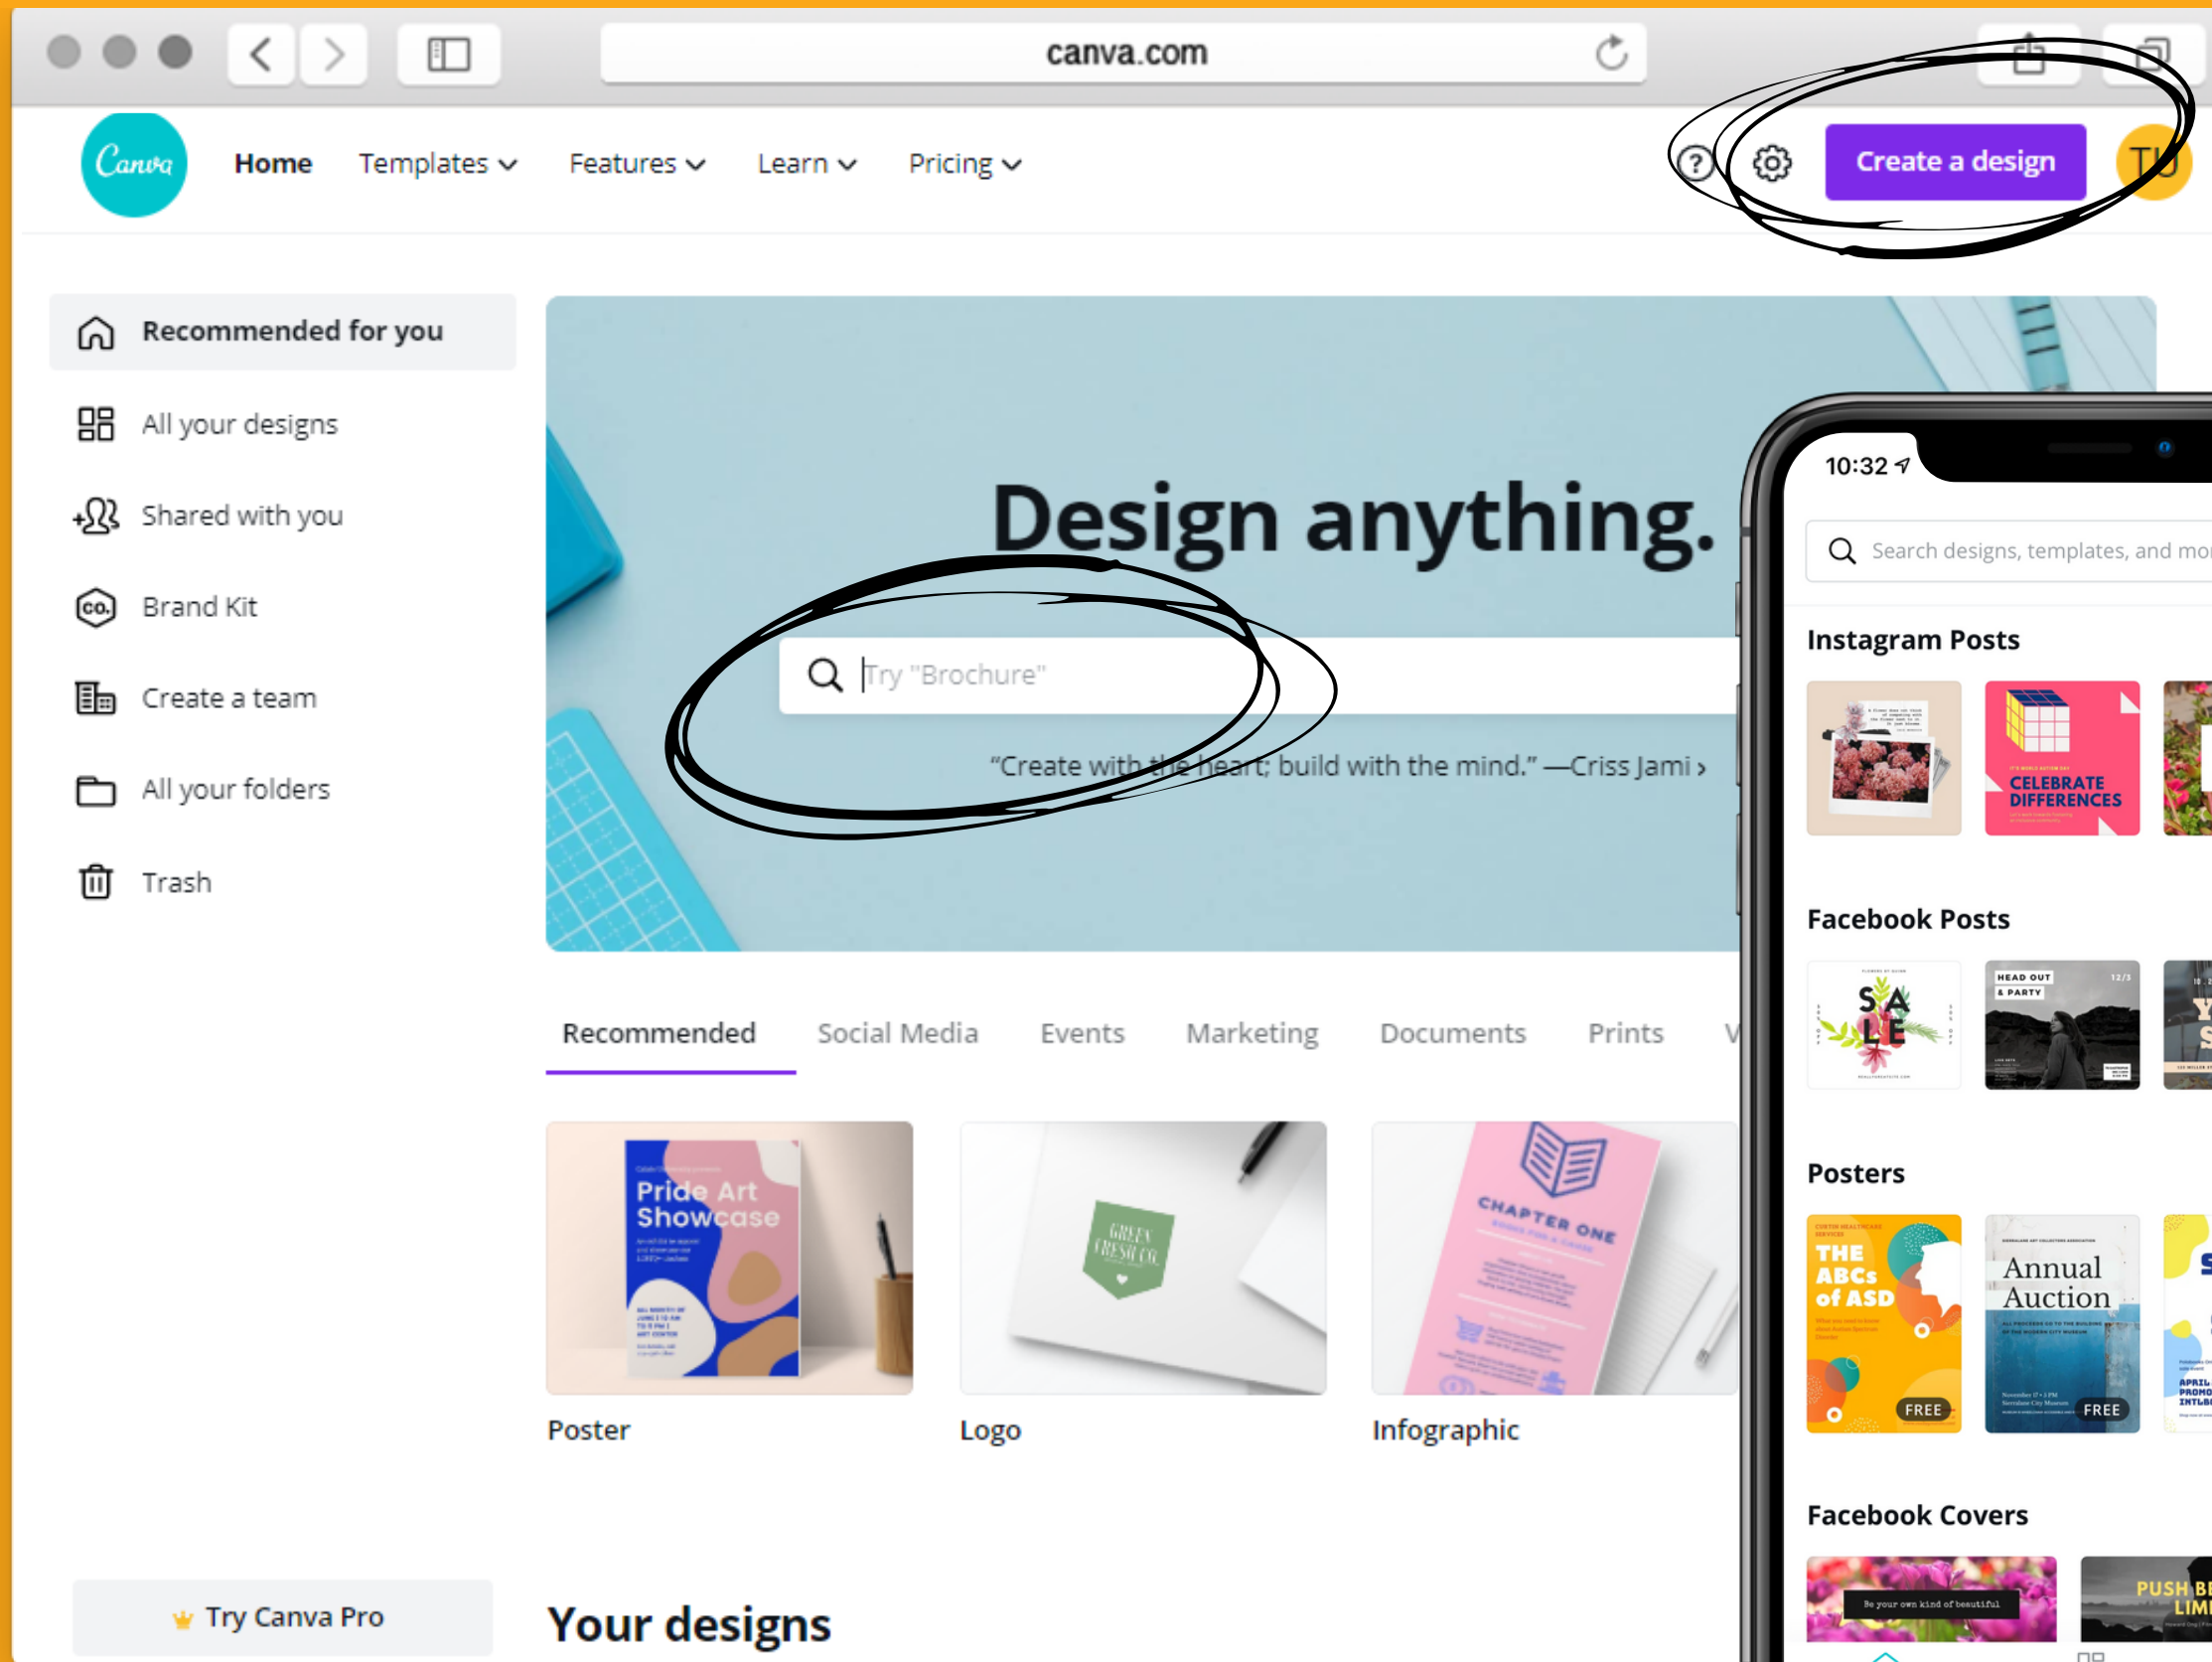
canva.com

Canva Home Templates Features Learn Pricing

Create a design

TU

Recommended for you

All your designs

Shared with you

Brand Kit

Create a team

All your folders

Trash

Try Canva Pro

Design anything.

Try "Brochure"

"Create with the heart; build with the mind." —Criss Jami ›

Recommended Social Media Events Marketing Documents Prints V

Pride Art Showcase

Poster

GREEN FRESH CO.

Logo

CHAPTER ONE

Infographic

Your designs

10:32

Search designs, templates, and mo

Instagram Posts

CELEBRATE DIFFERENCES

Facebook Posts

SALE

HEAD OUT & PARTY

Posters

THE ABCs of ASD

FREE

Annual Auction

FREE

Facebook Covers

Be your own kind of beautiful

PUSH BE LIMI